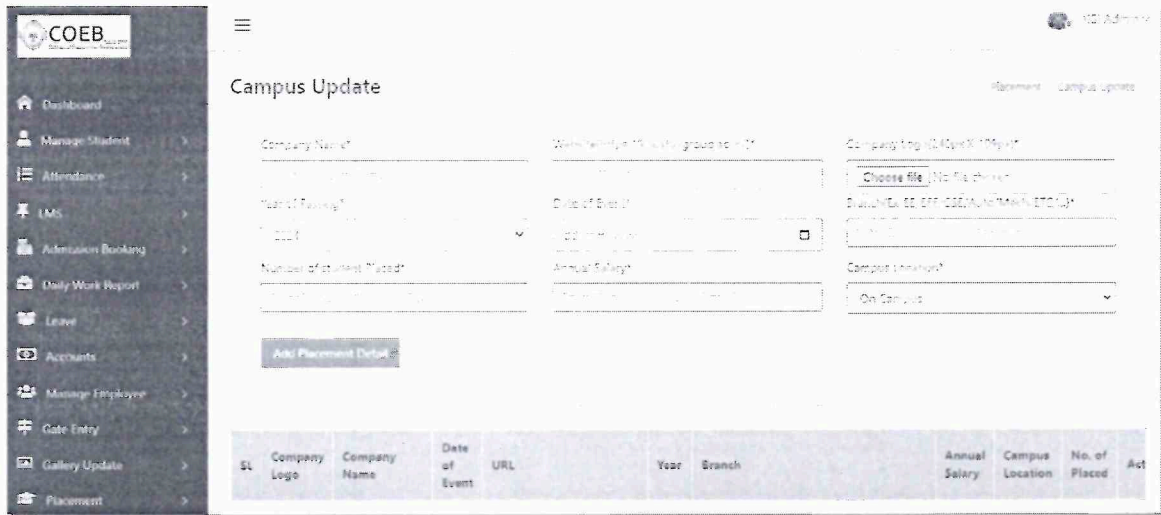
COEB

Dashboard
Manage Student
Attendance
LMS
Admission Booking
Daily Work Report
Leave
Accounts
Manage Employee
Gate Entry
Gallery Update
Placement

≡

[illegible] Admin

Campus Update

Placement Campus Update

Company Name*

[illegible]

Company Logo (240px X 100px)*

Choose file No file chosen

Year of Passing*

2023

Date of Event*

Branch(EX: EE, EEE, CSE, Mech, Mech, ETC)*

Number of student Placed*

Annual Salary*

Campus Location*

On Campus

Add Placement Detail

| SL | Company Logo | Company Name | Date of Event | URL | Year | Branch | Annual Salary | Campus Location | No. of Placed | Act |
|---|---|---|---|---|---|---|---|---|---|---|